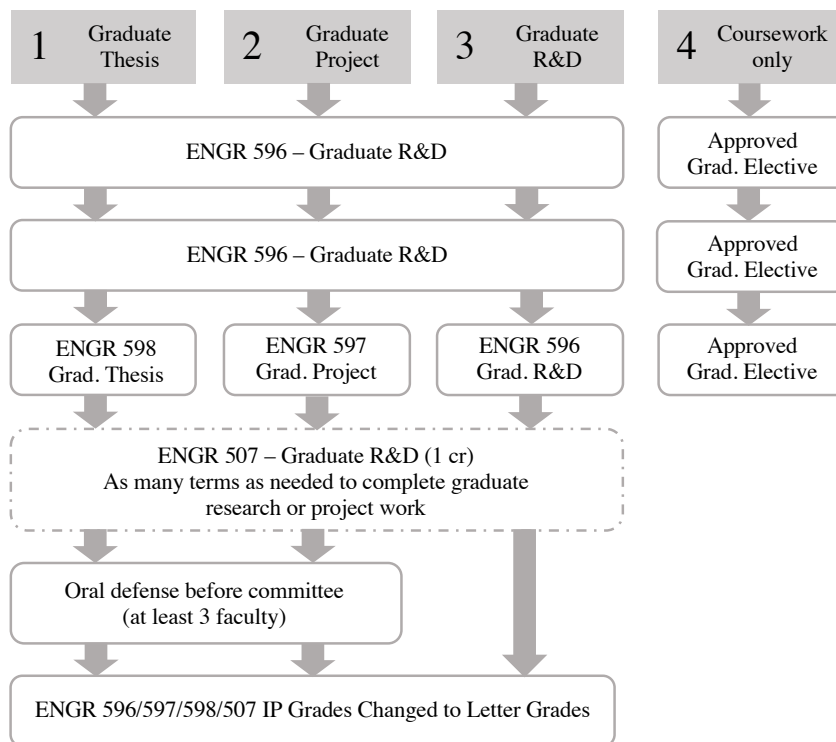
1 Graduate Thesis

2 Graduate Project

3 Graduate R&D

4 Coursework only

ENGR 596 – Graduate R&D

ENGR 596 – Graduate R&D

ENGR 598 Grad. Thesis

ENGR 597 Grad. Project

ENGR 596 Grad. R&D

ENGR 507 – Graduate R&D (1 cr)
As many terms as needed to complete graduate research or project work

Oral defense before committee (at least 3 faculty)

ENGR 596/597/598/507 IP Grades Changed to Letter Grades

Approved Grad. Elective

Approved Grad. Elective

Approved Grad. Elective